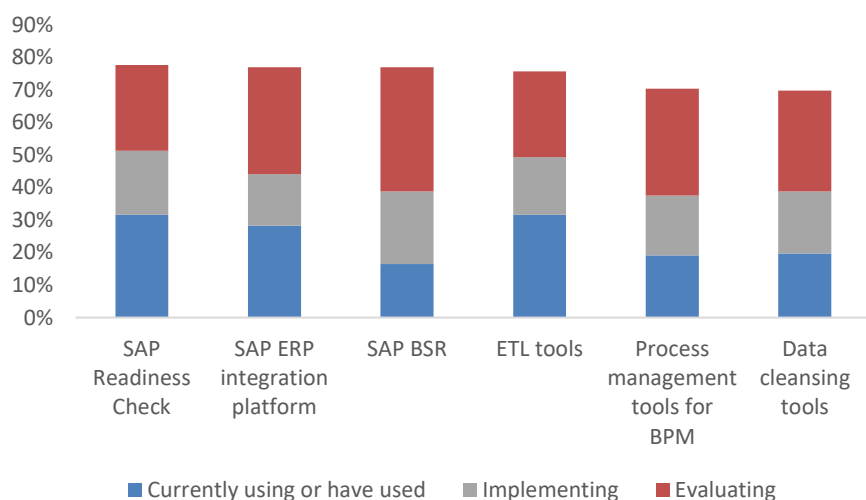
90%
80%
70%
60%
50%
40%
30%
20%
10%
0%

SAP Readiness Check
SAP ERP integration platform
SAP BSR
ETL tools
Process management tools for BPM
Data cleansing tools

Currently using or have used
Implementing
Evaluating